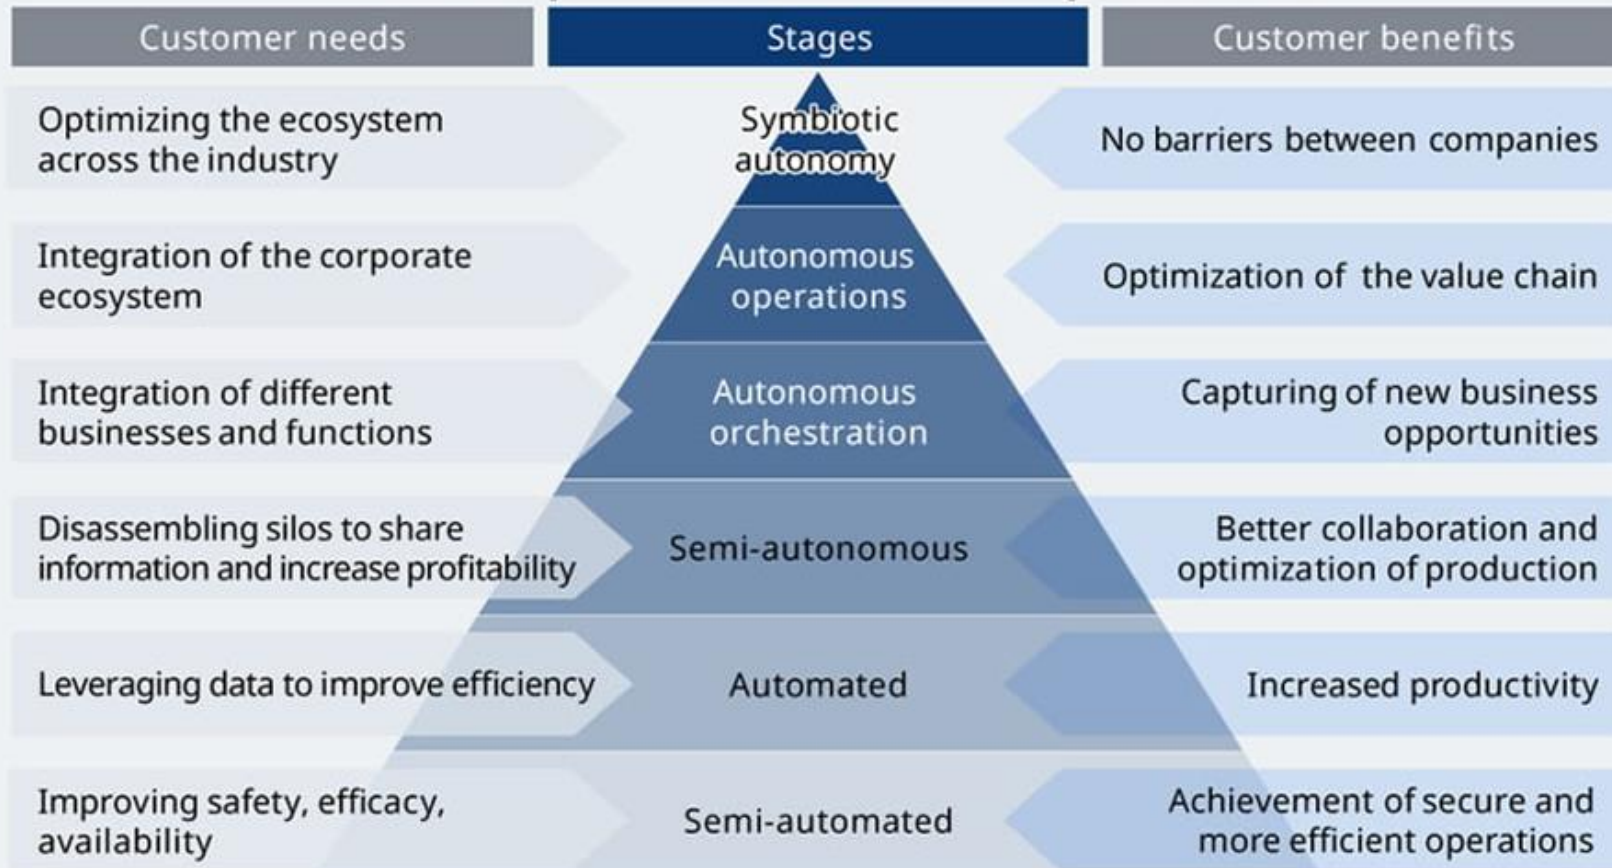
| Customer needs | Stages | Customer benefits |
|---|---|---|
| Optimizing the ecosystem across the industry | Symbiotic autonomy | No barriers between companies |
| Integration of the corporate ecosystem | Autonomous operations | Optimization of the value chain |
| Integration of different businesses and functions | Autonomous orchestration | Capturing of new business opportunities |
| Disassembling silos to share information and increase profitability | Semi-autonomous | Better collaboration and optimization of production |
| Leveraging data to improve efficiency | Automated | Increased productivity |
| Improving safety, efficacy, availability | Semi-automated | Achievement of secure and more efficient operations |